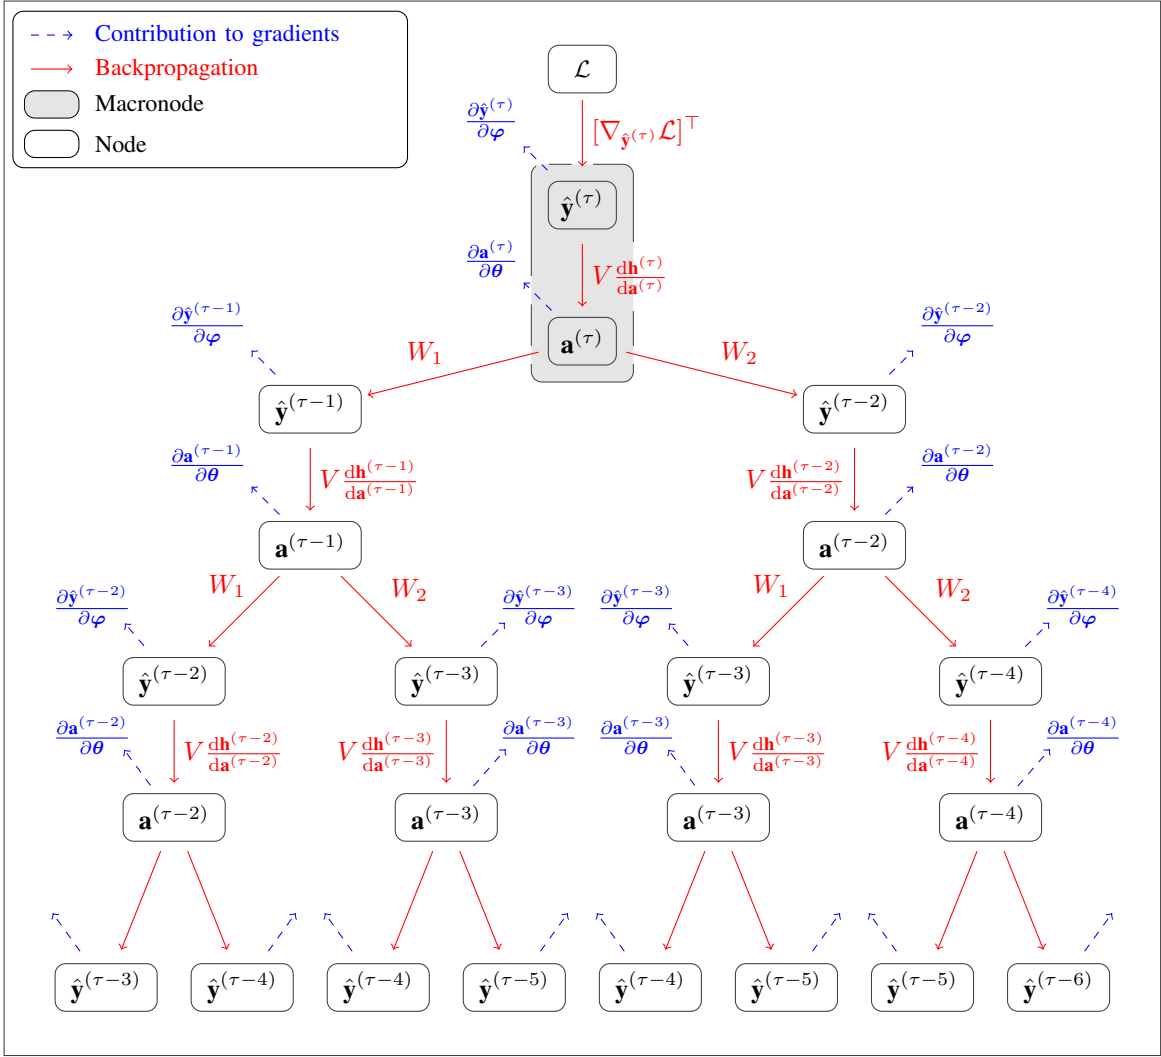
Contribution to gradients
Backpropagation
Macronode
Node

$\mathcal{L}$

$\frac{\partial \hat{\mathbf{y}}^{(\tau)}}{\partial \boldsymbol{\varphi}}$

$[\nabla_{\hat{\mathbf{y}}^{(\tau)}} \mathcal{L}]^\top$

$\hat{\mathbf{y}}^{(\tau)}$

$\frac{\partial \mathbf{a}^{(\tau)}}{\partial \boldsymbol{\theta}}$

$V \frac{\mathrm{d}\mathbf{h}^{(\tau)}}{\mathrm{d}\mathbf{a}^{(\tau)}}$

$\mathbf{a}^{(\tau)}$

$\frac{\partial \hat{\mathbf{y}}^{(\tau-1)}}{\partial \boldsymbol{\varphi}}$

$W_1$

$W_2$

$\frac{\partial \hat{\mathbf{y}}^{(\tau-2)}}{\partial \boldsymbol{\varphi}}$

$\hat{\mathbf{y}}^{(\tau-1)}$

$\hat{\mathbf{y}}^{(\tau-2)}$

$\frac{\partial \mathbf{a}^{(\tau-1)}}{\partial \boldsymbol{\theta}}$

$V \frac{\mathrm{d}\mathbf{h}^{(\tau-1)}}{\mathrm{d}\mathbf{a}^{(\tau-1)}}$

$V \frac{\mathrm{d}\mathbf{h}^{(\tau-2)}}{\mathrm{d}\mathbf{a}^{(\tau-2)}}$

$\frac{\partial \mathbf{a}^{(\tau-2)}}{\partial \boldsymbol{\theta}}$

$\mathbf{a}^{(\tau-1)}$

$\mathbf{a}^{(\tau-2)}$

$W_1$

$W_2$

$W_1$

$W_2$

$\frac{\partial \hat{\mathbf{y}}^{(\tau-2)}}{\partial \boldsymbol{\varphi}}$

$\frac{\partial \hat{\mathbf{y}}^{(\tau-3)}}{\partial \boldsymbol{\varphi}}$

$\frac{\partial \hat{\mathbf{y}}^{(\tau-3)}}{\partial \boldsymbol{\varphi}}$

$\frac{\partial \hat{\mathbf{y}}^{(\tau-4)}}{\partial \boldsymbol{\varphi}}$

$\hat{\mathbf{y}}^{(\tau-2)}$

$\hat{\mathbf{y}}^{(\tau-3)}$

$\hat{\mathbf{y}}^{(\tau-3)}$

$\hat{\mathbf{y}}^{(\tau-4)}$

$\frac{\partial \mathbf{a}^{(\tau-2)}}{\partial \boldsymbol{\theta}}$

$V \frac{\mathrm{d}\mathbf{h}^{(\tau-2)}}{\mathrm{d}\mathbf{a}^{(\tau-2)}}$

$V \frac{\mathrm{d}\mathbf{h}^{(\tau-3)}}{\mathrm{d}\mathbf{a}^{(\tau-3)}}$

$\frac{\partial \mathbf{a}^{(\tau-3)}}{\partial \boldsymbol{\theta}}$

$\frac{\partial \mathbf{a}^{(\tau-3)}}{\partial \boldsymbol{\theta}}$

$V \frac{\mathrm{d}\mathbf{h}^{(\tau-3)}}{\mathrm{d}\mathbf{a}^{(\tau-3)}}$

$V \frac{\mathrm{d}\mathbf{h}^{(\tau-4)}}{\mathrm{d}\mathbf{a}^{(\tau-4)}}$

$\frac{\partial \mathbf{a}^{(\tau-4)}}{\partial \boldsymbol{\theta}}$

$\mathbf{a}^{(\tau-2)}$

$\mathbf{a}^{(\tau-3)}$

$\mathbf{a}^{(\tau-3)}$

$\mathbf{a}^{(\tau-4)}$

$\hat{\mathbf{y}}^{(\tau-3)}$

$\hat{\mathbf{y}}^{(\tau-4)}$

$\hat{\mathbf{y}}^{(\tau-4)}$

$\hat{\mathbf{y}}^{(\tau-5)}$

$\hat{\mathbf{y}}^{(\tau-4)}$

$\hat{\mathbf{y}}^{(\tau-5)}$

$\hat{\mathbf{y}}^{(\tau-5)}$

$\hat{\mathbf{y}}^{(\tau-6)}$